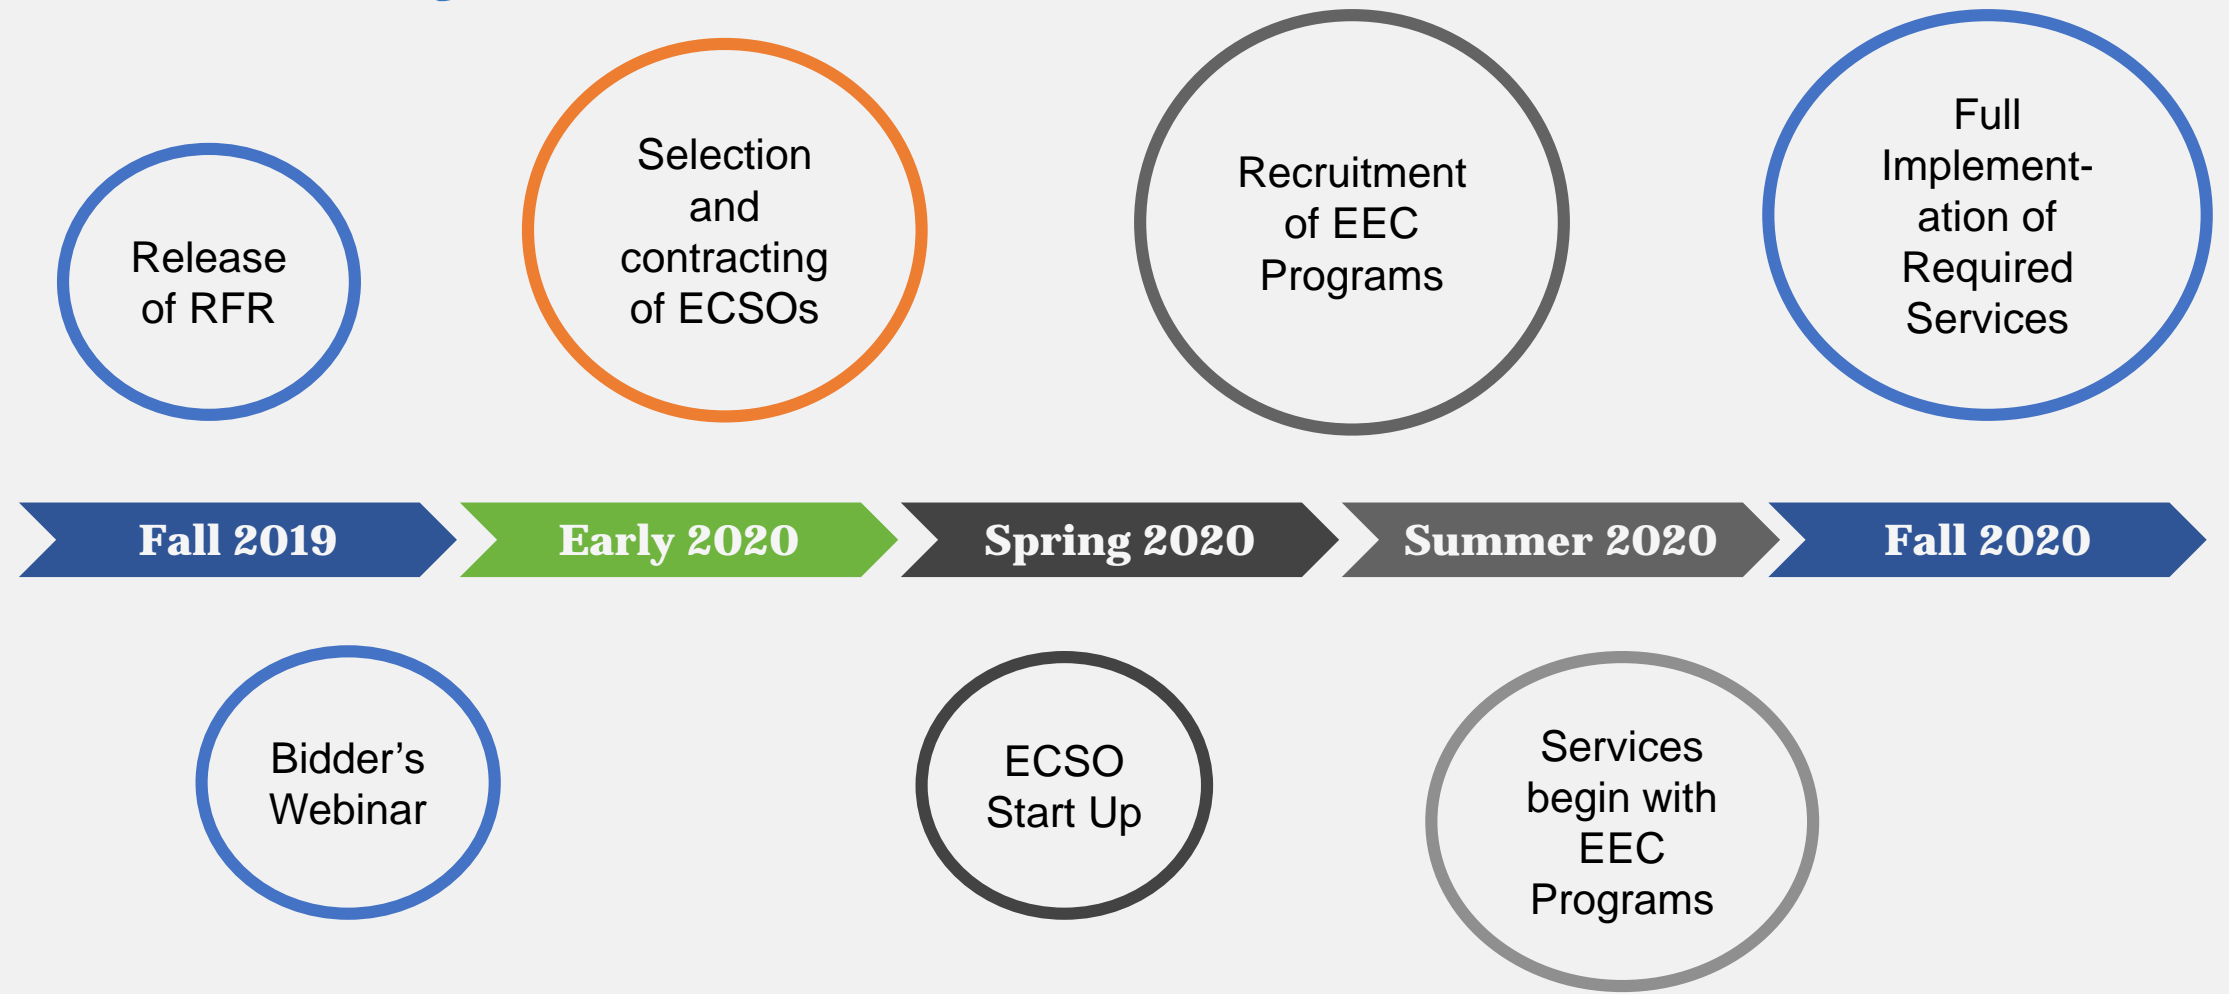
Release of RFR

Selection and contracting of ECSOs

Recruitment of EEC Programs

Full Implementation of Required Services

Fall 2019

Early 2020

Spring 2020

Summer 2020

Fall 2020

Bidder’s Webinar

ECSO Start Up

Services begin with EEC Programs